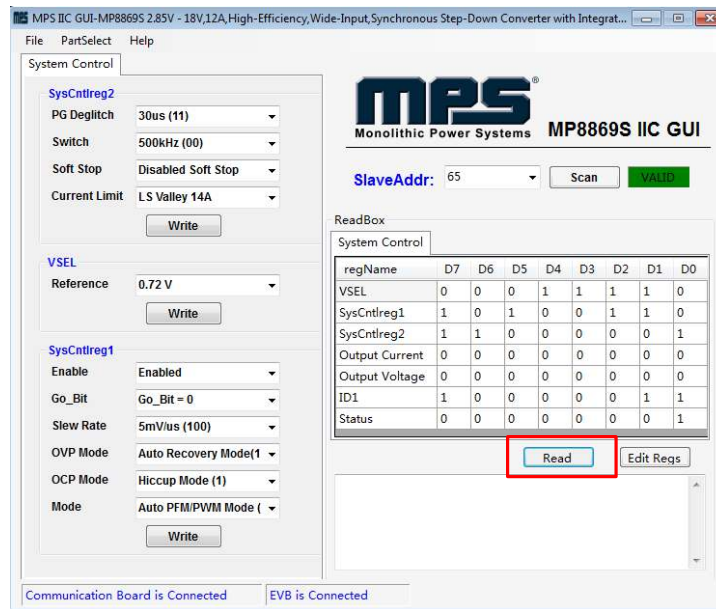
MPS IIC GUI-MP8869S 2.85V - 18V,12A,High-Efficiency,Wide-Input,Synchronous Step-Down Converter with Integrat...

File PartSelect Help

System Control

SysCntlreg2
PG Deglitch 30us (11)
Switch 500kHz (00)
Soft Stop Disabled Soft Stop
Current Limit LS Valley 14A
Write

VSEL
Reference 0.72 V
Write

SysCntlreg1
Enable Enabled
Go_Bit Go_Bit = 0
Slew Rate 5mV/us (100)
OVP Mode Auto Recovery Mode(1
OCP Mode Hiccup Mode (1)
Mode Auto PFM/PWM Mode (
Write

MPS ®
Monolithic Power Systems MP8869S IIC GUI

SlaveAddr: 65 Scan VALID

ReadBox
System Control

| regName | D7 | D6 | D5 | D4 | D3 | D2 | D1 | D0 |
|---|---|---|---|---|---|---|---|---|
| VSEL | 0 | 0 | 0 | 1 | 1 | 1 | 1 | 0 |
| SysCntlreg1 | 1 | 0 | 1 | 0 | 0 | 1 | 1 | 0 |
| SysCntlreg2 | 1 | 1 | 0 | 0 | 0 | 0 | 0 | 1 |
| Output Current | 0 | 0 | 0 | 0 | 0 | 0 | 0 | 0 |
| Output Voltage | 0 | 0 | 0 | 0 | 0 | 0 | 0 | 0 |
| ID1 | 1 | 0 | 0 | 0 | 0 | 0 | 1 | 1 |
| Status | 0 | 0 | 0 | 0 | 0 | 0 | 0 | 1 |

Read Edit Regs

Communication Board is Connected EVB is Connected